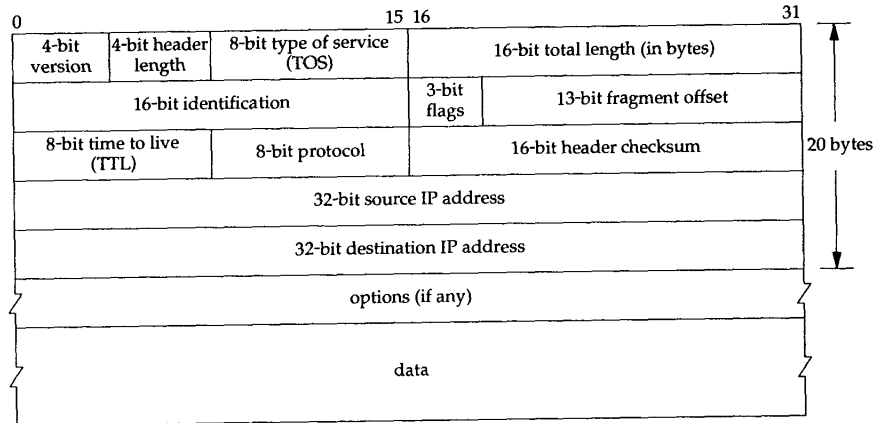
0 15 16 31

4-bit version
4-bit header length
8-bit type of service (TOS)
16-bit total length (in bytes)

16-bit identification
3-bit flags
13-bit fragment offset

8-bit time to live (TTL)
8-bit protocol
16-bit header checksum

32-bit source IP address

32-bit destination IP address

20 bytes

options (if any)

data